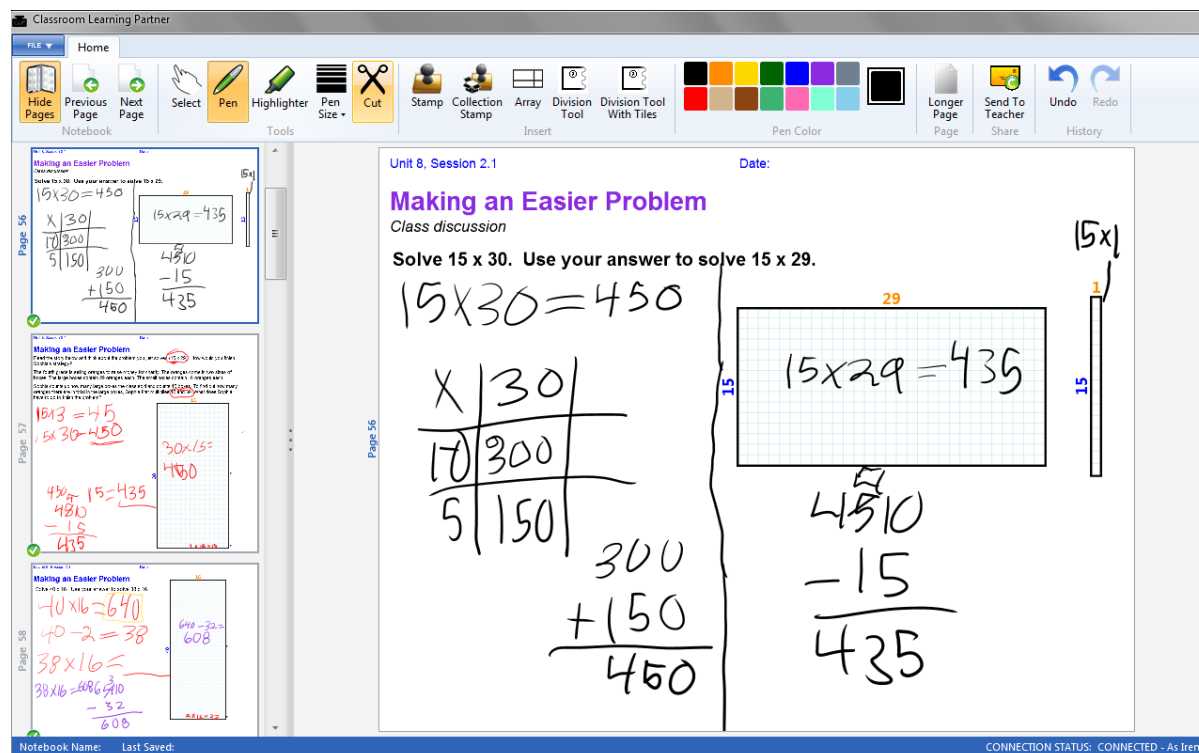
Classroom Learning Partner

FILE ▾ Home

Hide Pages | Previous Page | Next Page — Notebook
Select | Pen | Highlighter | Pen Size ▾ | Cut — Tools
Stamp | Collection Stamp | Array | Division Tool | Division Tool With Tiles — Insert
Pen Color
Longer Page — Page
Send To Teacher — Share
Undo | Redo — History

Page 56

Making an Easier Problem

15x30=450
X | 30
10 | 300
5 | 150
300
+150
450
15x29=435
4510
-15
435
15x1

Page 57

Making an Easier Problem

15x3=45
15x30=450
30x15=
450
450-15=435
4510
-15
435

Page 58

Making an Easier Problem

40x16=640
40-2=38
38x16=
38x16=608
640-32=
608
6410
-32
608

Page 56

Unit 8, Session 2.1

Date:

Making an Easier Problem

Class discussion

Solve 15 x 30. Use your answer to solve 15 x 29.

15x30=450

X | 30
10 | 300
5 | 150

300
+150
450

29

15

15x29=435

4510
-15
435

15x1

1

15

Notebook Name: Last Saved: CONNECTION STATUS: CONNECTED - As Iren